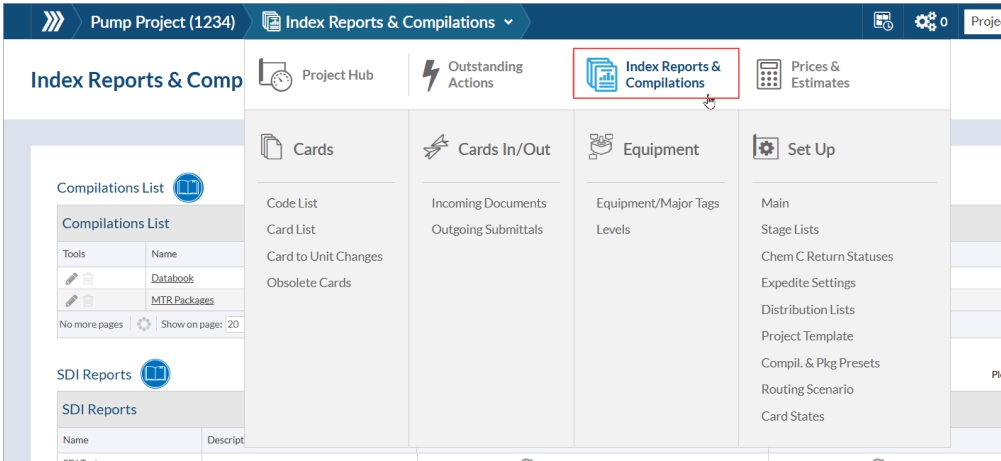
Pump Project (1234) Index Reports & Compilations

0 Proje

Index Reports & Comp

Project Hub

Outstanding Actions

Index Reports & Compilations

Prices & Estimates

Cards

Code List
Card List
Card to Unit Changes
Obsolete Cards

Cards In/Out

Incoming Documents
Outgoing Submittals

Equipment

Equipment/Major Tags
Levels

Set Up

Main
Stage Lists
Chem C Return Statuses
Expedite Settings
Distribution Lists
Project Template
Compil. & Pkg Presets
Routing Scenario
Card States

Compilations List

Compilations List

| Tools | Name |
|---|---|
| | Databook |
| | MTR Packages |

No more pages Show on page: 20

SDI Reports

SDI Reports

Name Descript

Pl